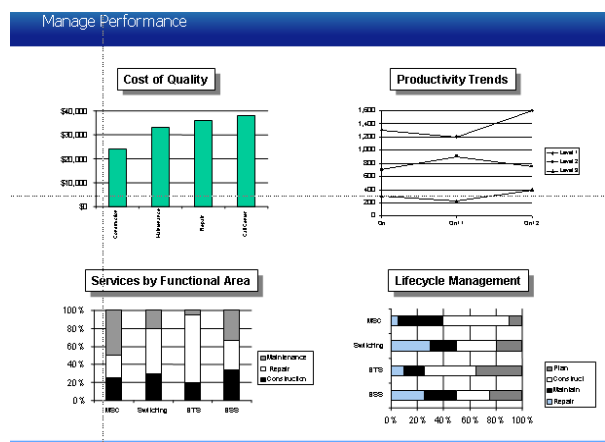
Manage Performance

Cost of Quality

$40,000
$30,000
$20,000
$10,000
$0

Construction
Maintenance
Repair
Call Center

Productivity Trends

1,600
1,400
1,200
1,000
800
600
400
200
0

Qn
Qn11
Qn12

Level 1
Level 2
Level 3

Services by Functional Area

100 %
80 %
60 %
40 %
20 %
0 %

MSC
Switching
BTS
BSS

Maintenance
Repair
Construction

Lifecycle Management

MSC
Switching
BTS
BSS

0%
20%
40%
60%
80%
100%

Plan
Construct
Maintain
Repair